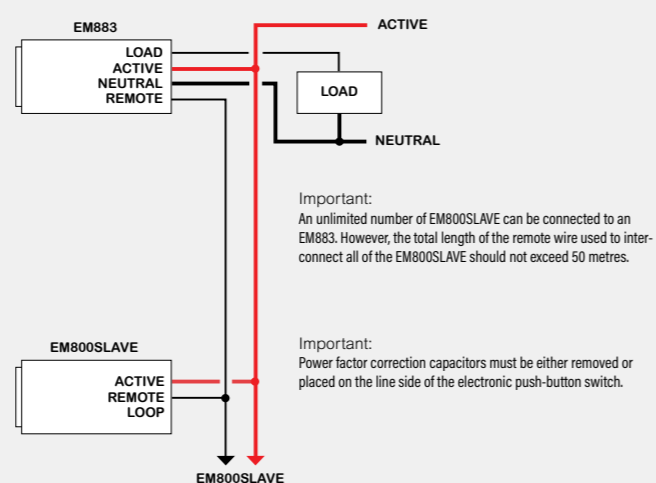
EM883
LOAD
ACTIVE
NEUTRAL
REMOTE

ACTIVE

LOAD

NEUTRAL

Important:
An unlimited number of EM800SLAVE can be connected to an EM883. However, the total length of the remote wire used to interconnect all of the EM800SLAVE should not exceed 50 metres.

Important:
Power factor correction capacitors must be either removed or placed on the line side of the electronic push-button switch.

EM800SLAVE
ACTIVE
REMOTE
LOOP

EM800SLAVE